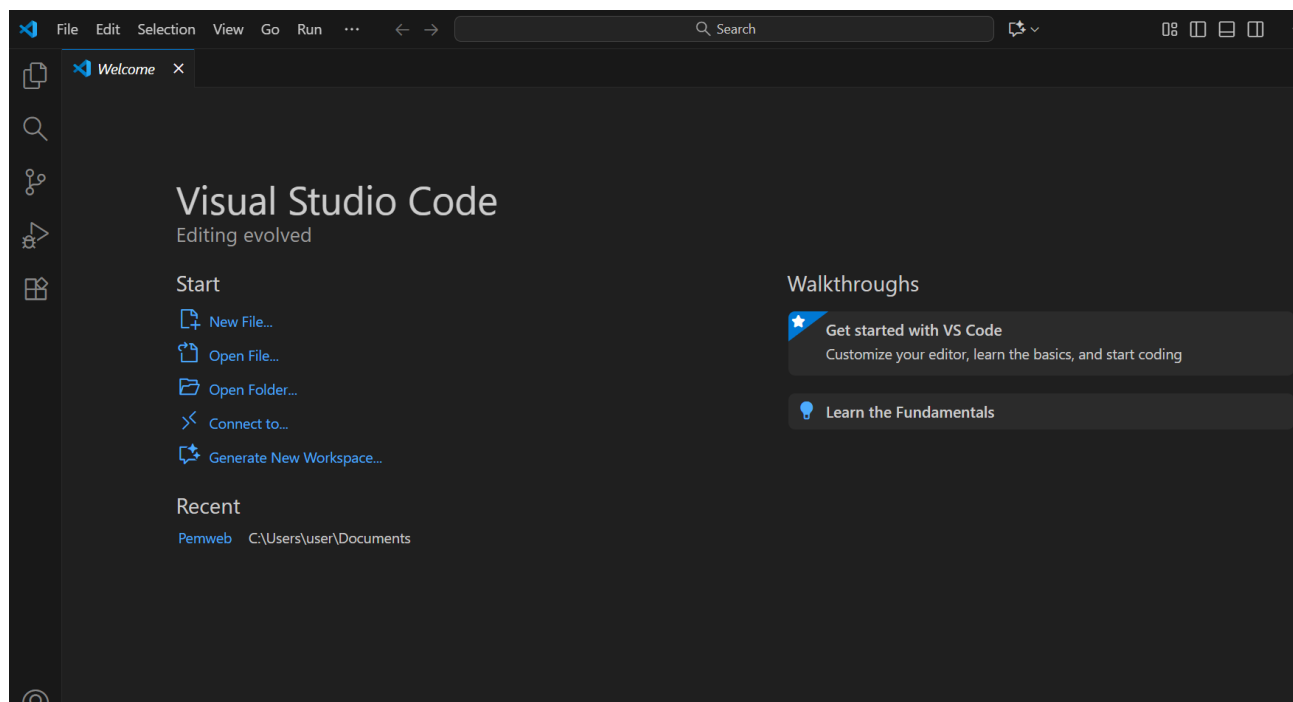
File Edit Selection View Go Run ···

Search

Welcome ×

Visual Studio Code
Editing evolved

Start

New File...

Open File...

Open Folder...

Connect to...

Generate New Workspace...

Recent

Pemweb C:\Users\user\Documents

Walkthroughs

Get started with VS Code
Customize your editor, learn the basics, and start coding

Learn the Fundamentals